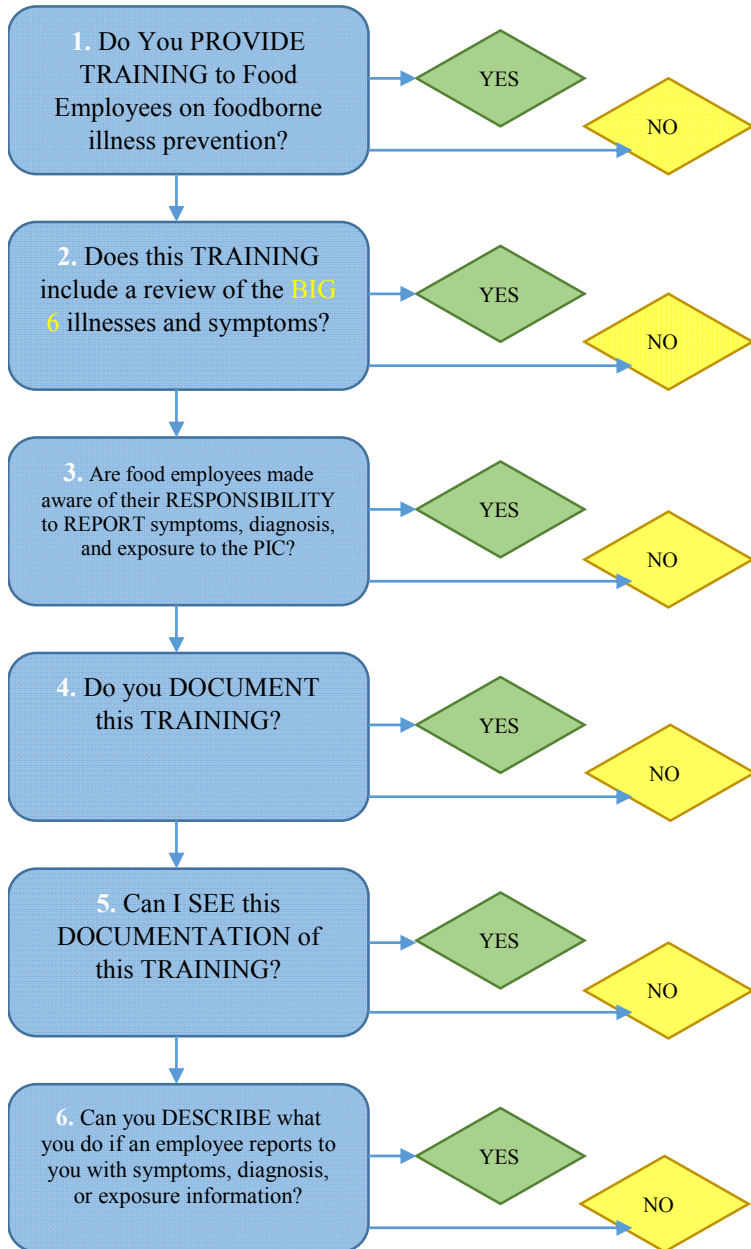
1. Do You PROVIDE TRAINING to Food Employees on foodborne illness prevention?

YES

NO

2. Does this TRAINING include a review of the BIG 6 illnesses and symptoms?

YES

NO

3. Are food employees made aware of their RESPONSIBILITY to REPORT symptoms, diagnosis, and exposure to the PIC?

YES

NO

4. Do you DOCUMENT this TRAINING?

YES

NO

5. Can I SEE this DOCUMENTATION of this TRAINING?

YES

NO

6. Can you DESCRIBE what you do if an employee reports to you with symptoms, diagnosis, or exposure information?

YES

NO